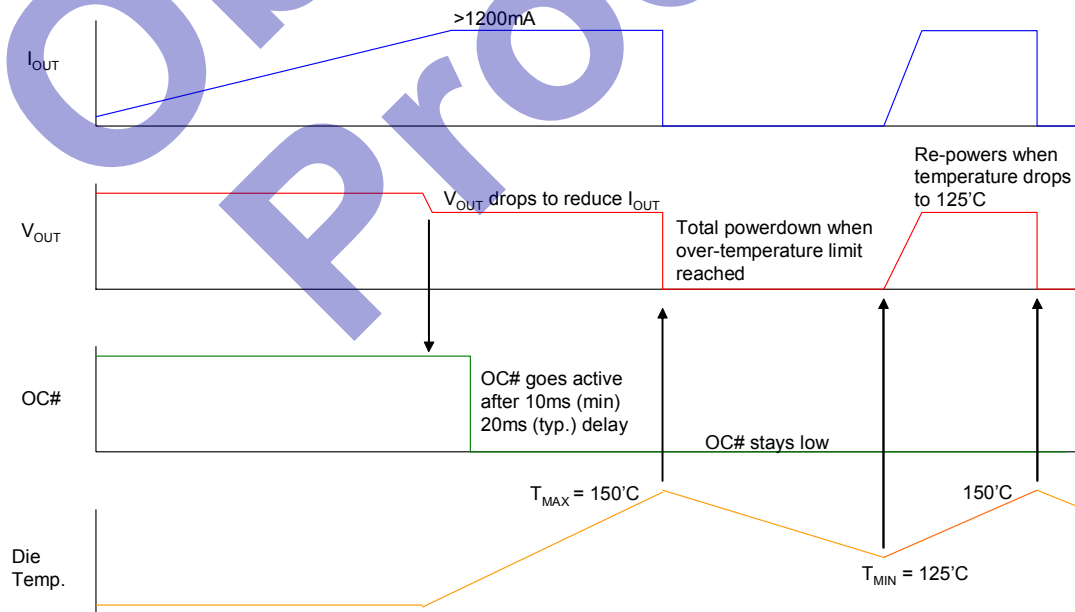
>1200mA

$I_{OUT}$

Re-powers when temperature drops to 125'C

$V_{OUT}$

$V_{OUT}$ drops to reduce $I_{OUT}$

Total powerdown when over-temperature limit reached

OC#

OC# goes active after 10ms (min) 20ms (typ.) delay

OC# stays low

$T_{MAX}$ = 150'C

150'C

Die Temp.

$T_{MIN}$ = 125'C